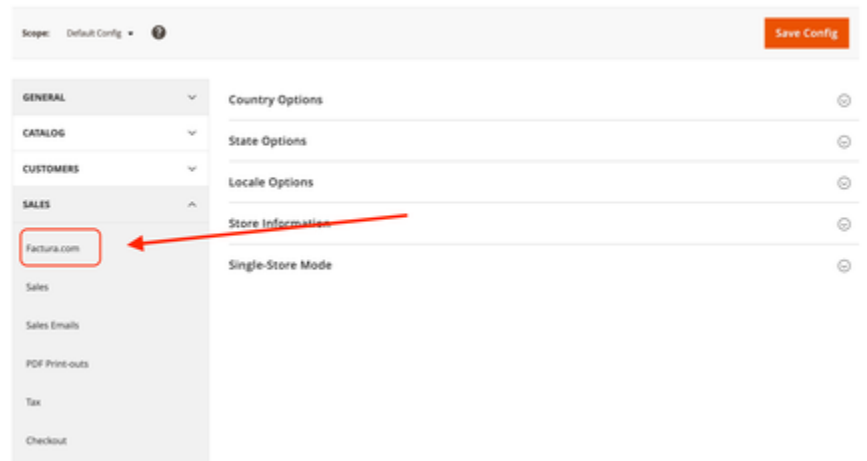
Scope: Default Config ▾ ?

Save Config

GENERAL
CATALOG
CUSTOMERS
SALES
Factura.com
Sales
Sales Emails
PDF Print-outs
Tax
Checkout

Country Options
State Options
Locale Options
Store Information
Single-Store Mode